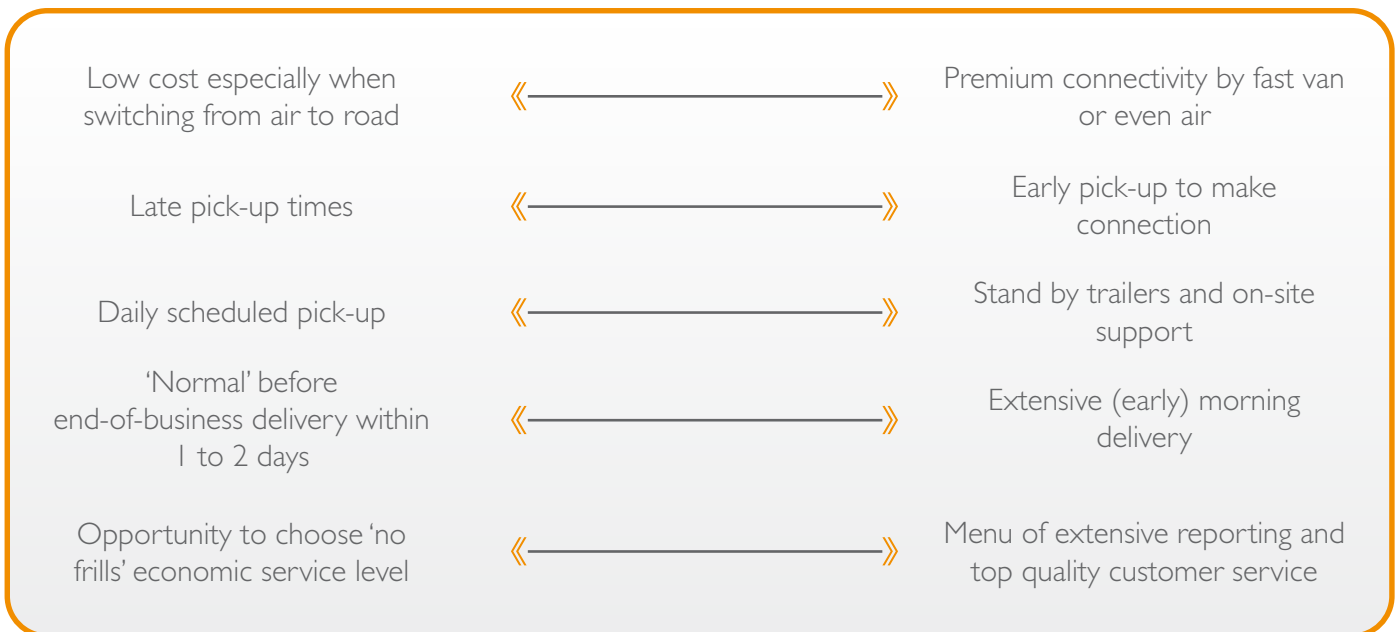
Low cost especially when switching from air to road

Premium connectivity by fast van or even air

Late pick-up times

Early pick-up to make connection

Daily scheduled pick-up

Stand by trailers and on-site support

‘Normal’ before end-of-business delivery within 1 to 2 days

Extensive (early) morning delivery

Opportunity to choose ‘no frills’ economic service level

Menu of extensive reporting and top quality customer service